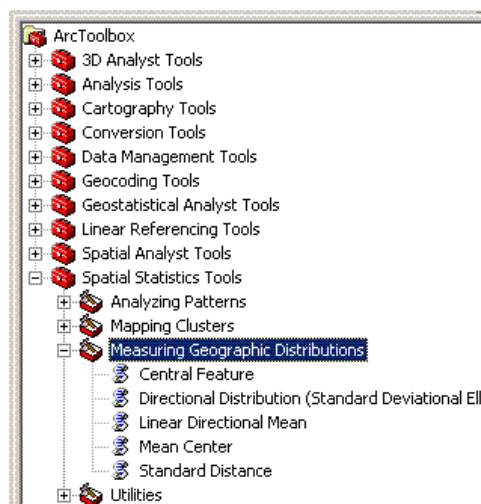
ArcToolbox
3D Analyst Tools
Analysis Tools
Cartography Tools
Conversion Tools
Data Management Tools
Geocoding Tools
Geostatistical Analyst Tools
Linear Referencing Tools
Spatial Analyst Tools
Spatial Statistics Tools
Analyzing Patterns
Mapping Clusters
Measuring Geographic Distributions
Central Feature
Directional Distribution (Standard Deviational El
Linear Directional Mean
Mean Center
Standard Distance
Utilities